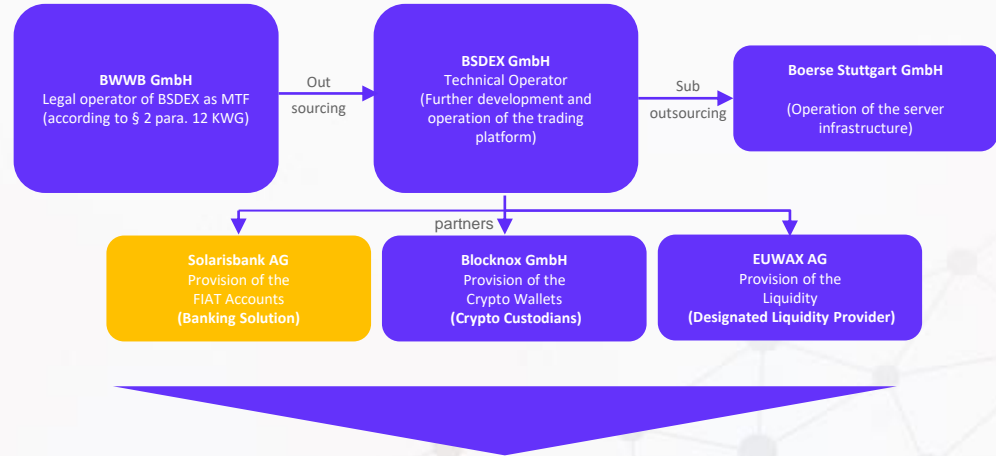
BWWB GmbH
Legal operator of BSDEX as MTF (according to § 2 para. 12 KWG)

Out sourcing

BSDEX GmbH
Technical Operator
(Further development and operation of the trading platform)

Sub outsourcing

Boerse Stuttgart GmbH

(Operation of the server infrastructure)

partners

Solarisbank AG
Provision of the FIAT Accounts
(Banking Solution)

Blocknox GmbH
Provision of the Crypto Wallets
(Crypto Custodians)

EUWAX AG
Provision of the Liquidity
(Designated Liquidity Provider)